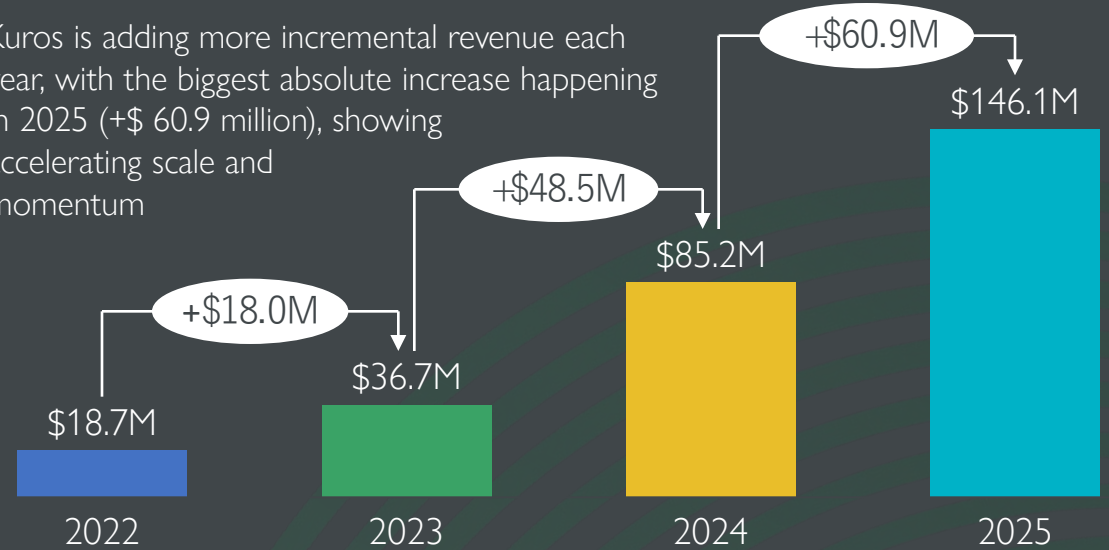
Kuros is adding more incremental revenue each year, with the biggest absolute increase happening in 2025 (+$ 60.9 million), showing accelerating scale and momentum

+$18.0M

+$48.5M

+$60.9M

$18.7M

$36.7M

$85.2M

$146.1M

2022

2023

2024

2025